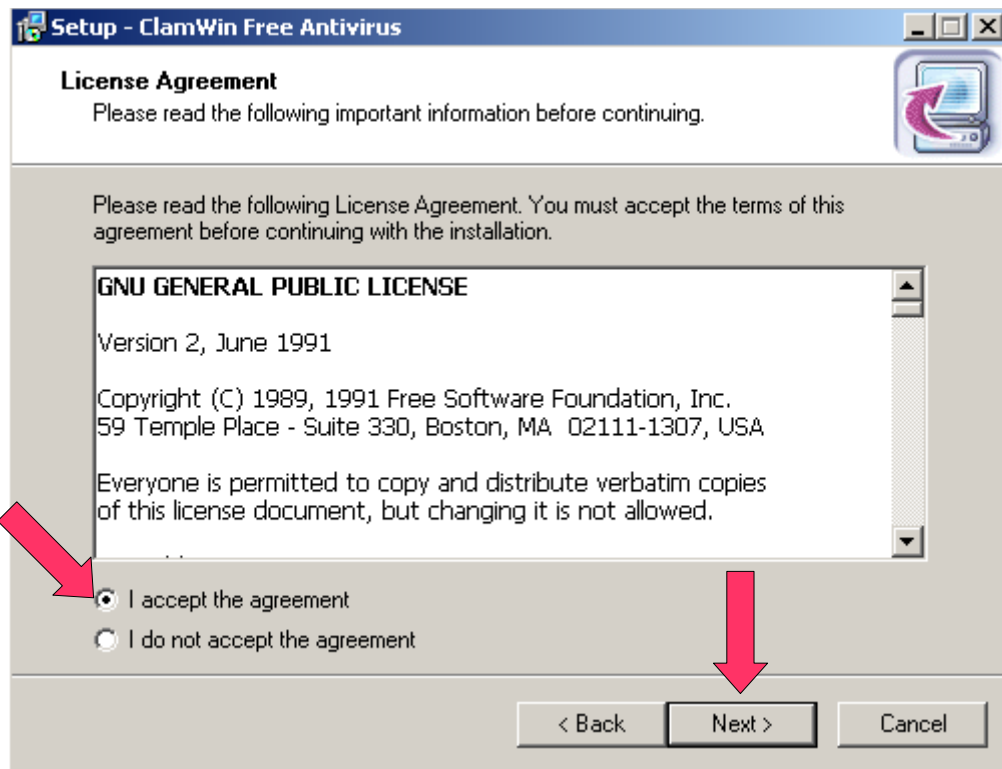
Setup - ClamWin Free Antivirus

License Agreement
Please read the following important information before continuing.

Please read the following License Agreement. You must accept the terms of this agreement before continuing with the installation.

GNU GENERAL PUBLIC LICENSE

Version 2, June 1991

Copyright (C) 1989, 1991 Free Software Foundation, Inc.
59 Temple Place - Suite 330, Boston, MA 02111-1307, USA

Everyone is permitted to copy and distribute verbatim copies of this license document, but changing it is not allowed.

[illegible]

I accept the agreement
I do not accept the agreement

< Back
Next >
Cancel